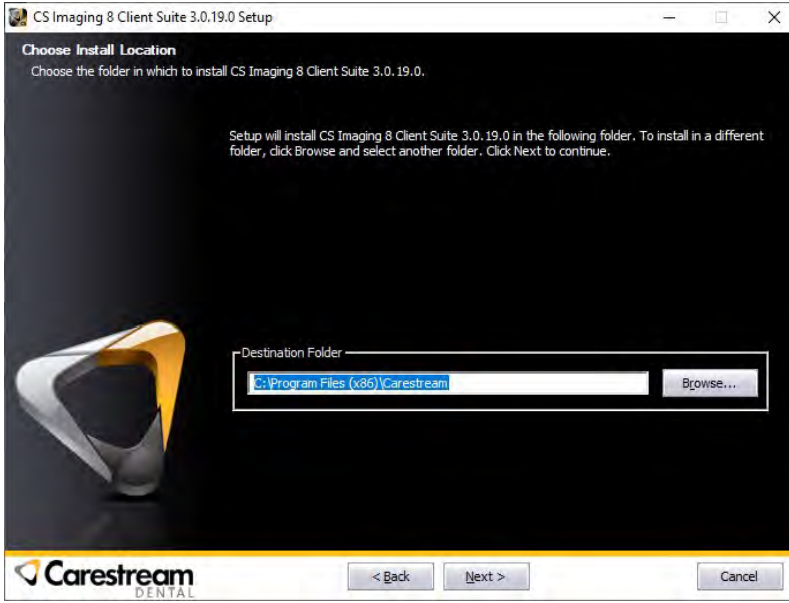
CS Imaging 8 Client Suite 3.0.19.0 Setup

Choose Install Location

Choose the folder in which to install CS Imaging 8 Client Suite 3.0.19.0.

Setup will install CS Imaging 8 Client Suite 3.0.19.0 in the following folder. To install in a different folder, click Browse and select another folder. Click Next to continue.

Destination Folder

C:\Program Files (x86)\Carestream

Browse...

Carestream DENTAL

< Back

Next >

Cancel